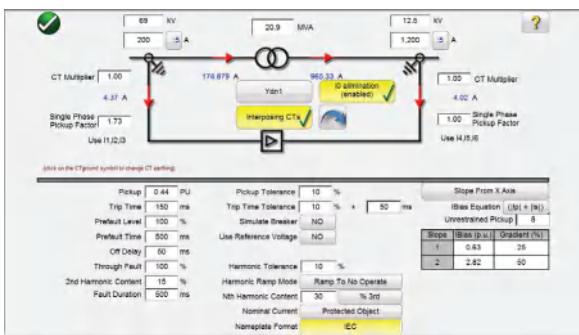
69 kV
200 A
20.9 MVA
12.5 kV
1,200 A
?
CT Multiplier 1.00
4.37 A
Single Phase Pickup Factor 1.73
Use I1,I2,I3
174.879 A
965.33 A
Ydn1
I0 elimination (enabled)
Interposing CTs
1.00 CT Multiplier
4.02 A
1.00 Single Phase Pickup Factor
Use I4,I5,I6
(click on the CT/ground symbol to change CT earthing)

Pickup 0.44 PU
Trip Time 150 ms
Prefault Level 100 %
Prefault Time 500 ms
Off Delay 50 ms
Through Fault 100 %
2nd Harmonic Content 15 %
Fault Duration 500 ms

Pickup Tolerance 10 %
Trip Time Tolerance 10 % + 50 ms
Simulate Breaker NO
Use Reference Voltage NO
Harmonic Tolerance 10 %
Harmonic Ramp Mode Ramp To No Operate
Nth Harmonic Content 30 % 3rd
Nominal Current Protected Object
Nameplate Format IEC

Slope From X Axis
IBias Equation (|Ia| + |Ib|)
Unrestrained Pickup 8

| Slope | IBias (p.u.) | Gradient (%) |
|---|---|---|
| 1 | 0.63 | 25 |
| 2 | 2.82 | 60 |